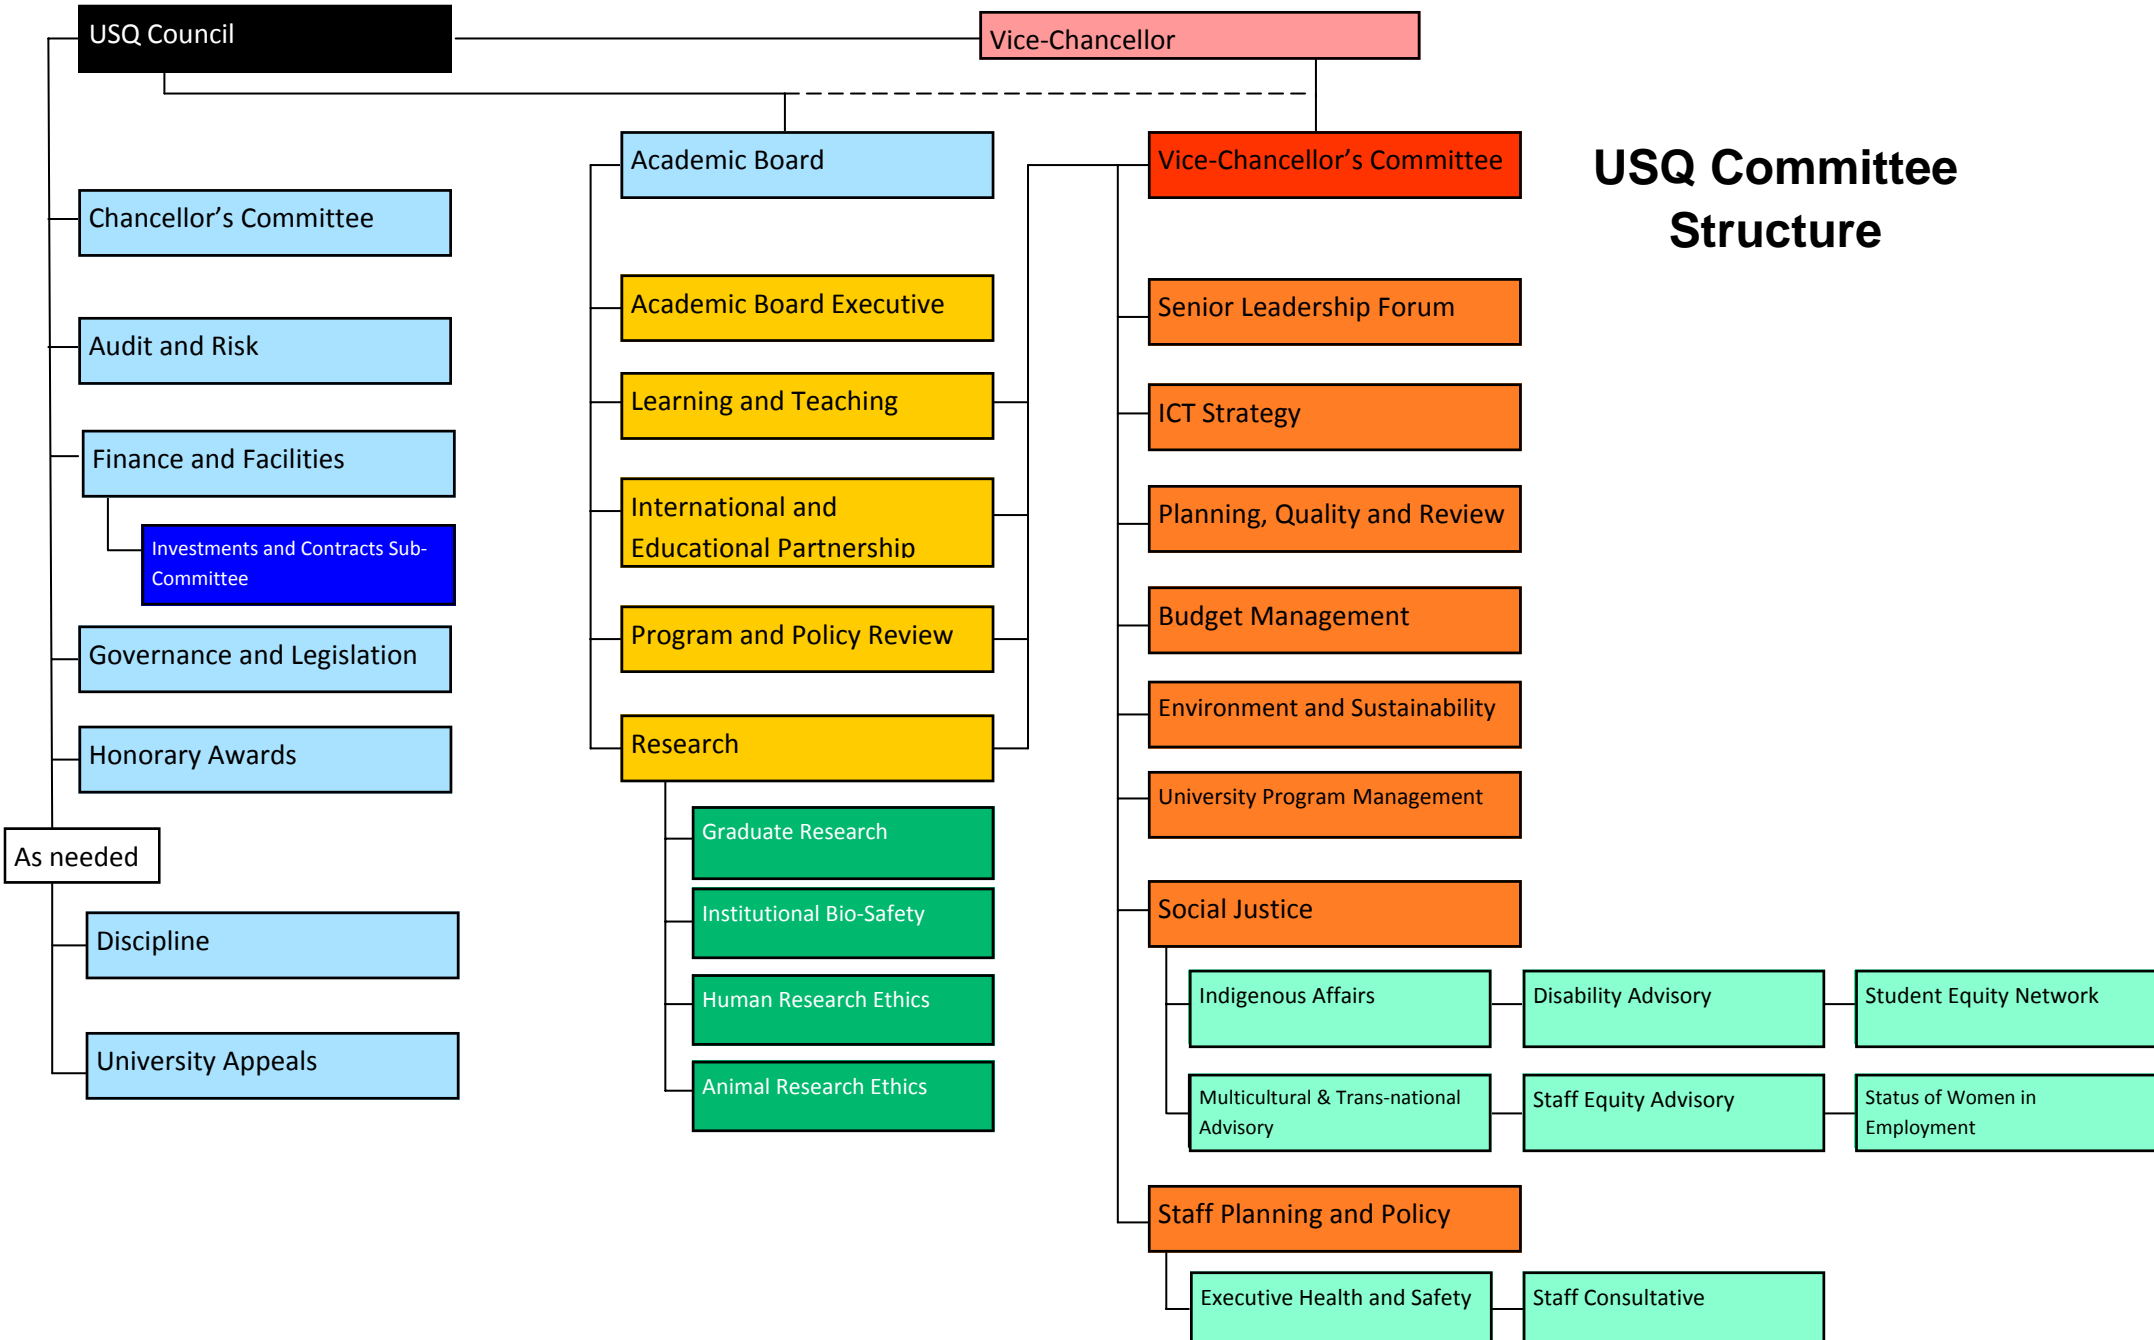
USQ Council

Vice-Chancellor

USQ Committee Structure

Chancellor's Committee

Audit and Risk

Finance and Facilities

Investments and Contracts Sub-Committee

Governance and Legislation

Honorary Awards

As needed

Discipline

University Appeals

Academic Board

Academic Board Executive

Learning and Teaching

International and Educational Partnership

Program and Policy Review

Research

Graduate Research

Institutional Bio-Safety

Human Research Ethics

Animal Research Ethics

Vice-Chancellor's Committee

Senior Leadership Forum

ICT Strategy

Planning, Quality and Review

Budget Management

Environment and Sustainability

University Program Management

Social Justice

Indigenous Affairs

Disability Advisory

Student Equity Network

Multicultural & Trans-national Advisory

Staff Equity Advisory

Status of Women in Employment

Staff Planning and Policy

Executive Health and Safety

Staff Consultative